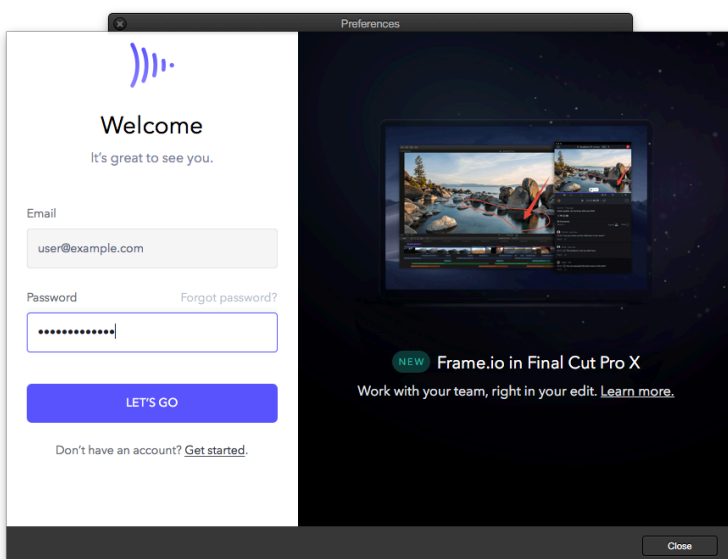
Preferences

Welcome

It's great to see you.

Email

user@example.com

Password

Forgot password?

•••••••••••••

LET'S GO

Don't have an account? Get started.

NEW Frame.io in Final Cut Pro X

Work with your team, right in your edit. Learn more.

Close